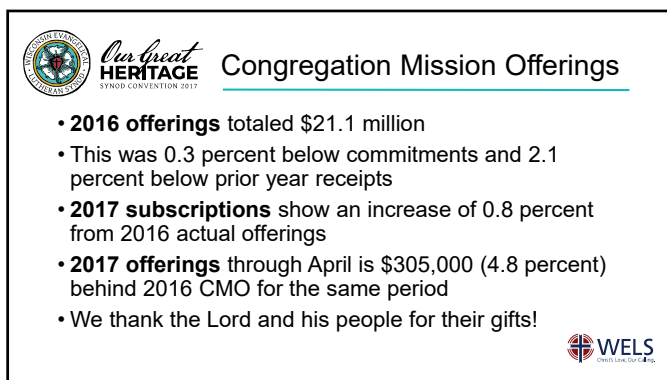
WISCONSIN EVANGELICAL LUTHERAN SYNOD

Our Great HERITAGE SYNOD CONVENTION 2017

Congregation Mission Offerings

• **2016 offerings** totaled \$21.1 million
• This was 0.3 percent below commitments and 2.1 percent below prior year receipts
• **2017 subscriptions** show an increase of 0.8 percent from 2016 actual offerings
• **2017 offerings** through April is \$305,000 (4.8 percent) behind 2016 CMO for the same period
• We thank the Lord and his people for their gifts!

WELS
Christ's Love, Our Calling.